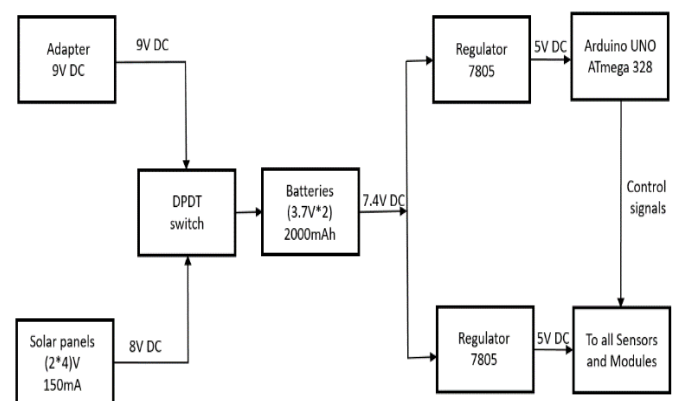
Adapter
9V DC

9V DC

DPDT
switch

Batteries
(3.7V*2)
2000mAh

7.4V DC

Regulator
7805

5V DC

Arduino UNO
ATmega 328

Control
signals

Solar panels
(2*4)V
150mA

8V DC

Regulator
7805

5V DC

To all Sensors
and Modules